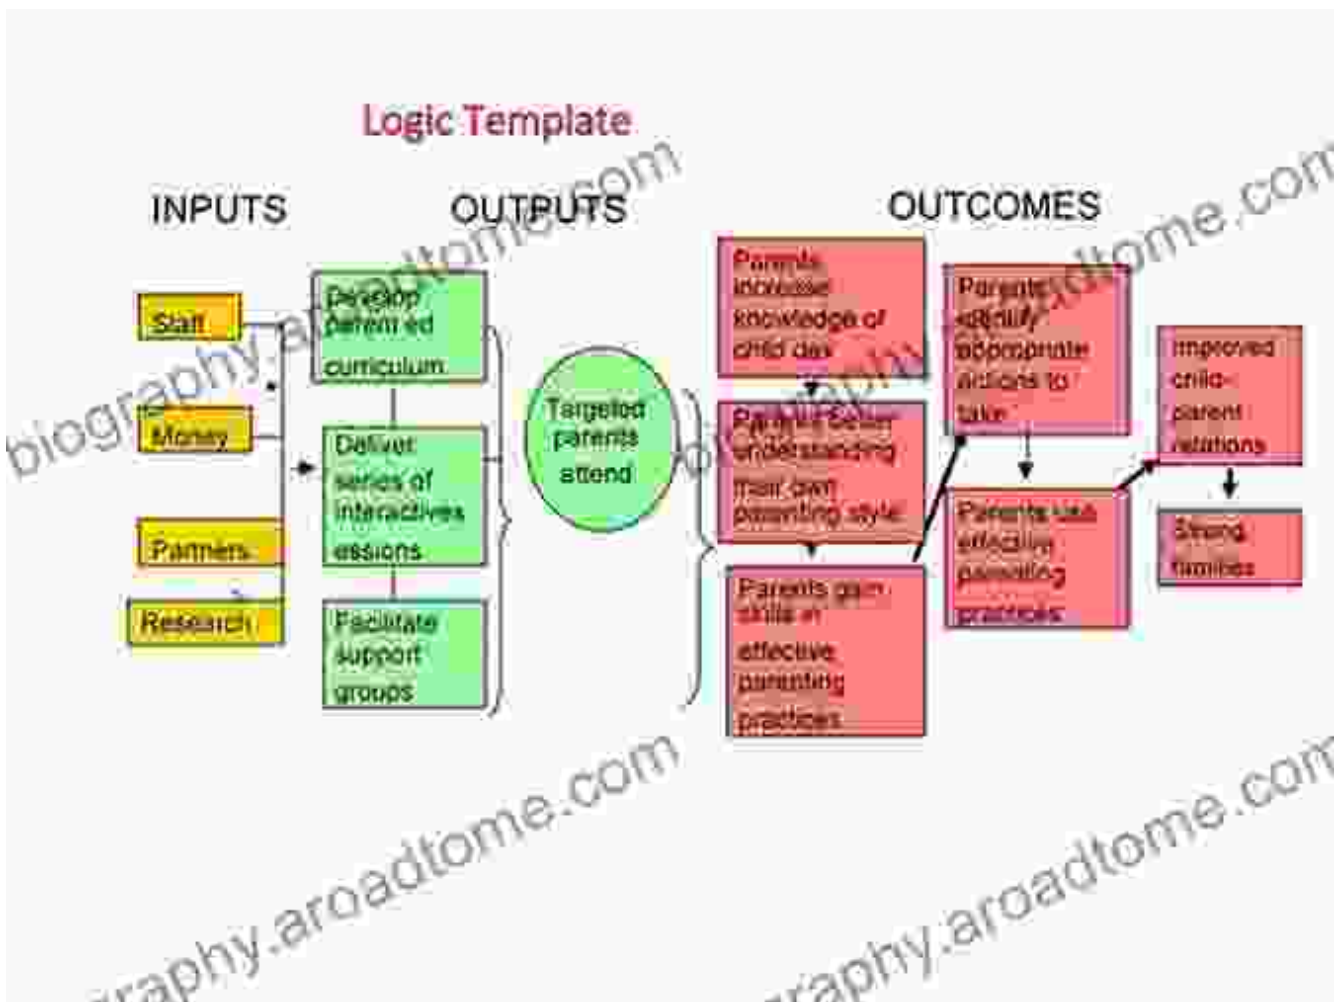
Logic Template

INPUTS

OUTPUTS

OUTCOMES

Staff

Money

Partners

Research

Develop parent ed curriculum

Deliver series of interactives essions

Facilitate support groups

Targeted parents attend

Parents increase knowledge of child dev

Parents better understanding their own parenting style

Parents gain skills in effective parenting practices

Parents identify appropriate actions to take

Parents use effective parenting practices

Improved child-parent relations

Strong families

biography.aroadtome.com

biography.aroadtome.com

biography.aroadtome.com

biography.aroadtome.com